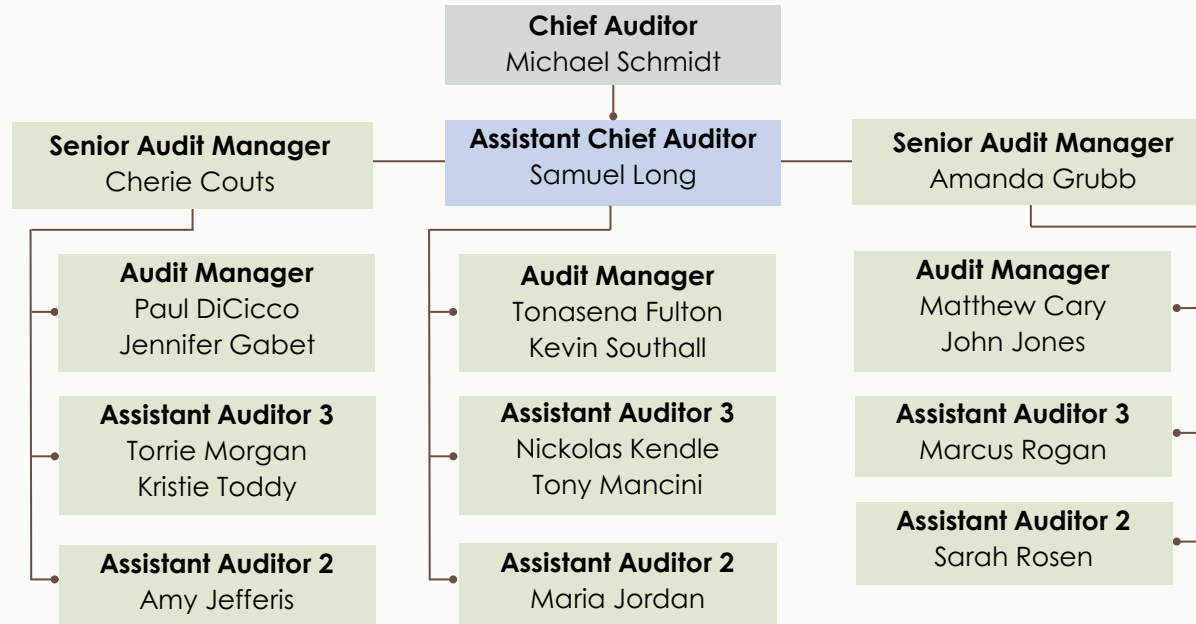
**Chief Auditor**
Michael Schmidt

**Senior Audit Manager**
Cherie Couts

**Assistant Chief Auditor**
Samuel Long

**Senior Audit Manager**
Amanda Grubb

**Audit Manager**
Paul DiCicco
Jennifer Gabet

**Assistant Auditor 3**
Torrie Morgan
Kristie Toddy

**Assistant Auditor 2**
Amy Jefferis

**Audit Manager**
Tonasena Fulton
Kevin Southall

**Assistant Auditor 3**
Nickolas Kendle
Tony Mancini

**Assistant Auditor 2**
Maria Jordan

**Audit Manager**
Matthew Cary
John Jones

**Assistant Auditor 3**
Marcus Rogan

**Assistant Auditor 2**
Sarah Rosen